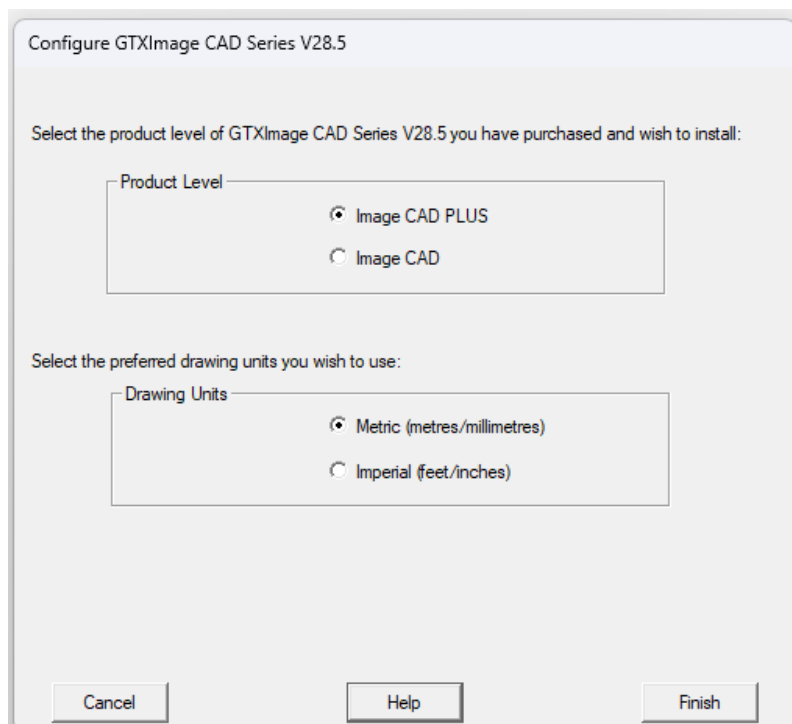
Configure GTXImage CAD Series V28.5

Select the product level of GTXImage CAD Series V28.5 you have purchased and wish to install:

Product Level

Image CAD PLUS

Image CAD

Select the preferred drawing units you wish to use:

Drawing Units

Metric (metres/millimetres)

Imperial (feet/inches)

Cancel

Help

Finish